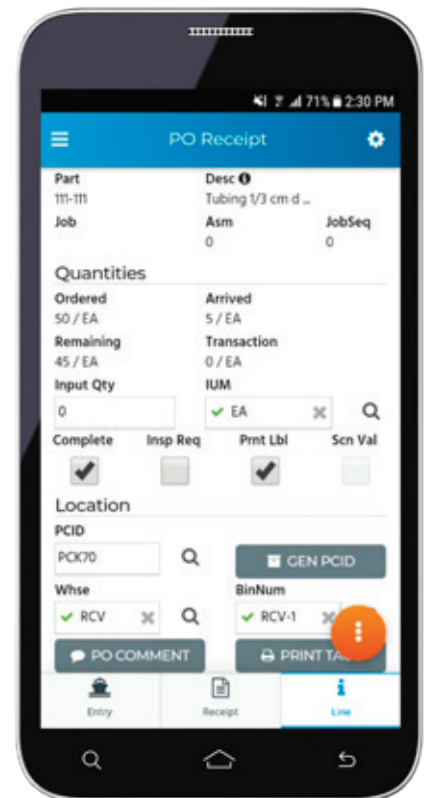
71% 2:30 PM

PO Receipt

Part
111-111

Desc
Tubing 1/3 cm d ...

Job

Asm
0

JobSeq
0

Quantities

Ordered
50 / EA

Arrived
5 / EA

Remaining
45 / EA

Transaction
0 / EA

Input Qty
0

IUM
EA

Complete

Insp Req

Prnt Lbl

Scn Val

Location

PCID
PCK70

GEN PCID

Whse
RCV

BinNum
RCV-1

PO COMMENT

PRINT TA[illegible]

Entry

Receipt

Line